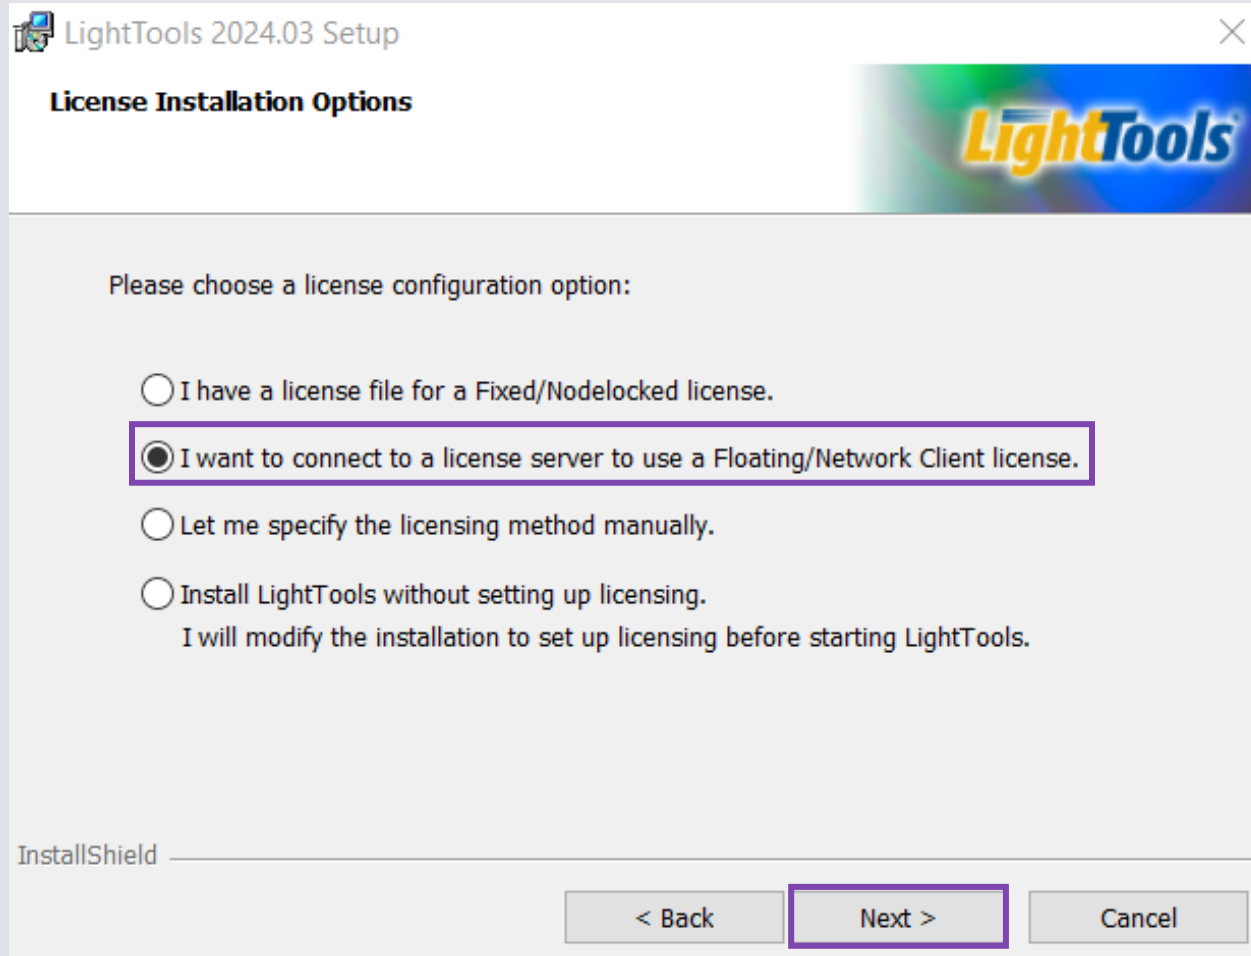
LightTools 2024.03 Setup

License Installation Options

LightTools

Please choose a license configuration option:

I have a license file for a Fixed/Nodelocked license.

I want to connect to a license server to use a Floating/Network Client license.

Let me specify the licensing method manually.

Install LightTools without setting up licensing.
I will modify the installation to set up licensing before starting LightTools.

InstallShield

< Back

Next >

Cancel